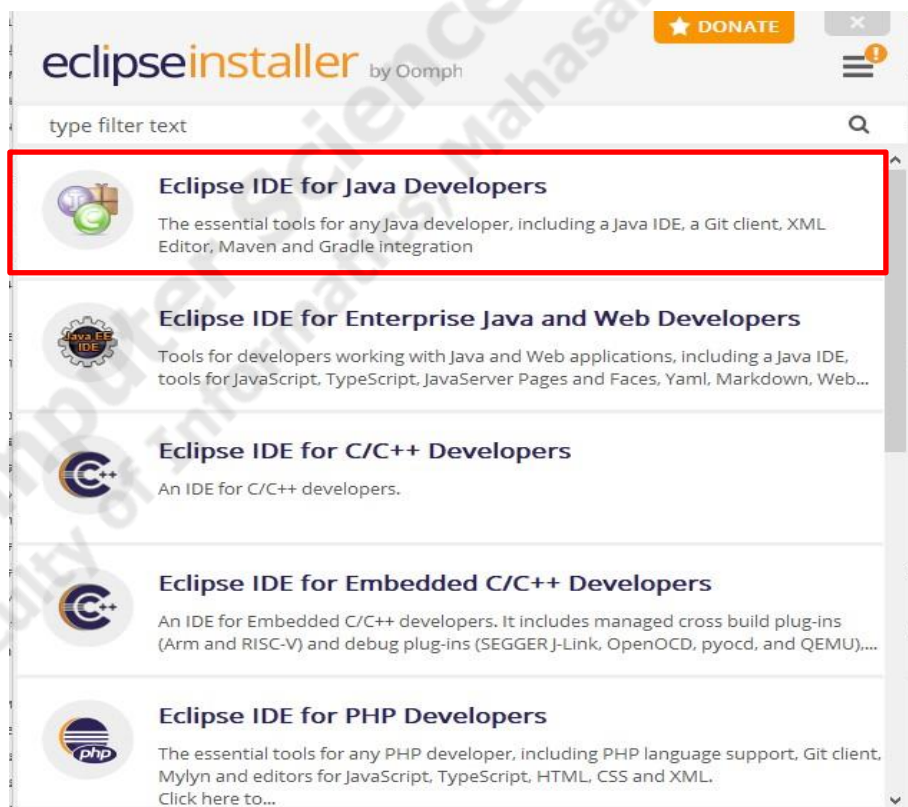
eclipseinstaller by Oomph

DONATE

type filter text

Eclipse IDE for Java Developers
The essential tools for any Java developer, including a Java IDE, a Git client, XML Editor, Maven and Gradle integration

Java EE IDE

Eclipse IDE for Enterprise Java and Web Developers
Tools for developers working with Java and Web applications, including a Java IDE, tools for JavaScript, TypeScript, JavaServer Pages and Faces, Yaml, Markdown, Web...

Eclipse IDE for C/C++ Developers
An IDE for C/C++ developers.

Eclipse IDE for Embedded C/C++ Developers
An IDE for Embedded C/C++ developers. It includes managed cross build plug-ins (Arm and RISC-V) and debug plug-ins (SEGGER J-Link, OpenOCD, pyocd, and QEMU),...

php

Eclipse IDE for PHP Developers
The essential tools for any PHP developer, including PHP language support, Git client, Mylyn and editors for JavaScript, TypeScript, HTML, CSS and XML.
Click here to...

Computer Science, Faculty of Informatics, Mahasa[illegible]